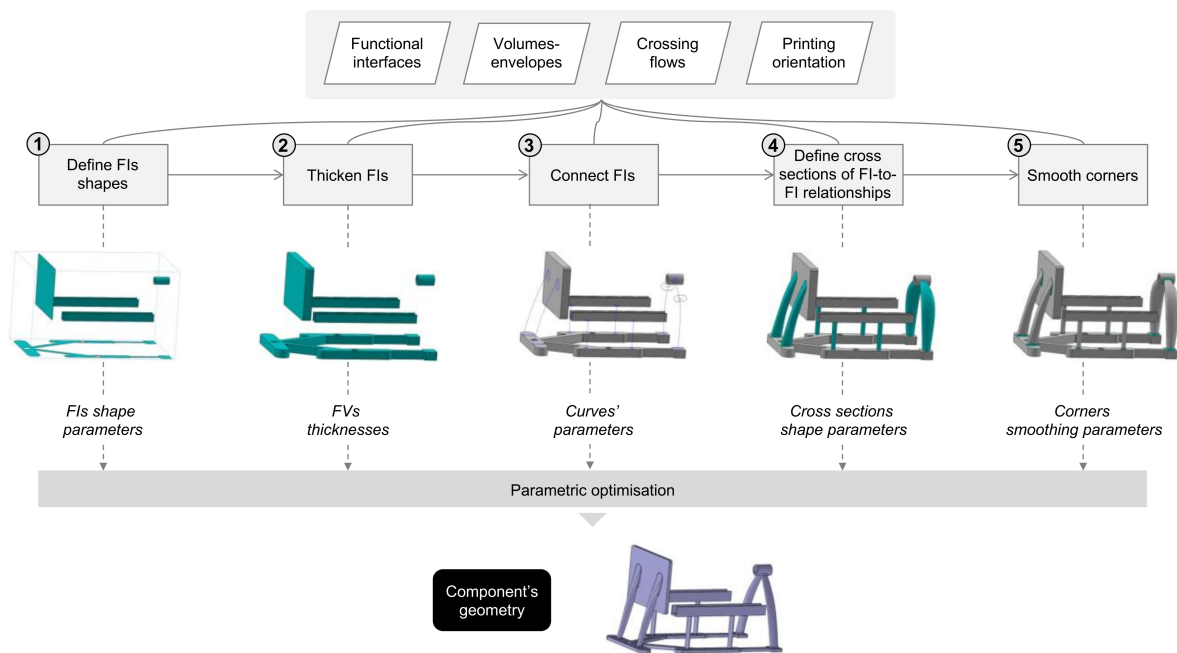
Functional interfaces

Volumes-envelopes

Crossing flows

Printing orientation

1 Define FIs shapes

2 Thicken FIs

3 Connect FIs

4 Define cross sections of FI-to-FI relationships

5 Smooth corners

FIs shape parameters

FVs thicknesses

Curves' parameters

Cross sections shape parameters

Corners smoothing parameters

Parametric optimisation

Component's geometry